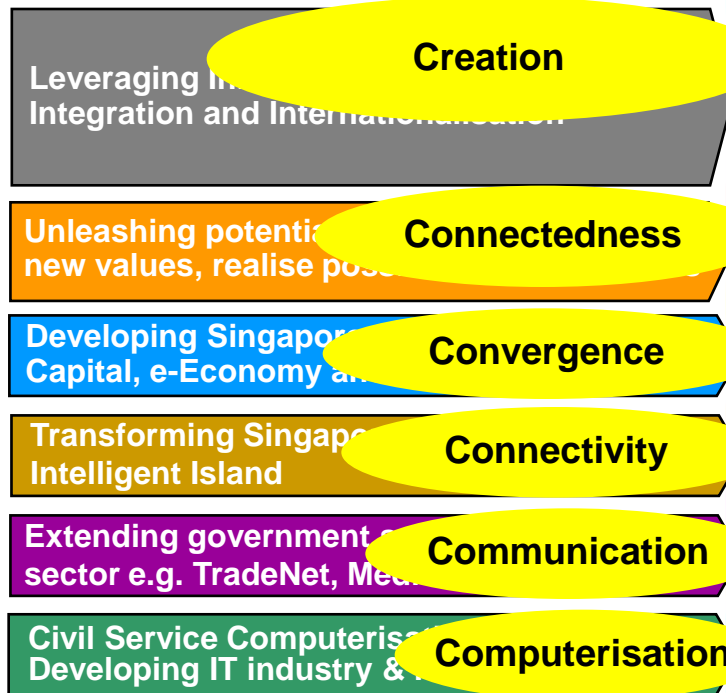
Leveraging In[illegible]
Integration and Internationalisation

Creation

Unleashing potentia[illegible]
new values, realise pos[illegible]

Connectedness

Developing Singapore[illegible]
Capital, e-Economy a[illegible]

Convergence

Transforming Singapo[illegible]
Intelligent Island

Connectivity

Extending government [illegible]
sector e.g. TradeNet, Med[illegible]

Communication

Civil Service Computerisat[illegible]
Developing IT industry & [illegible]

Computerisation